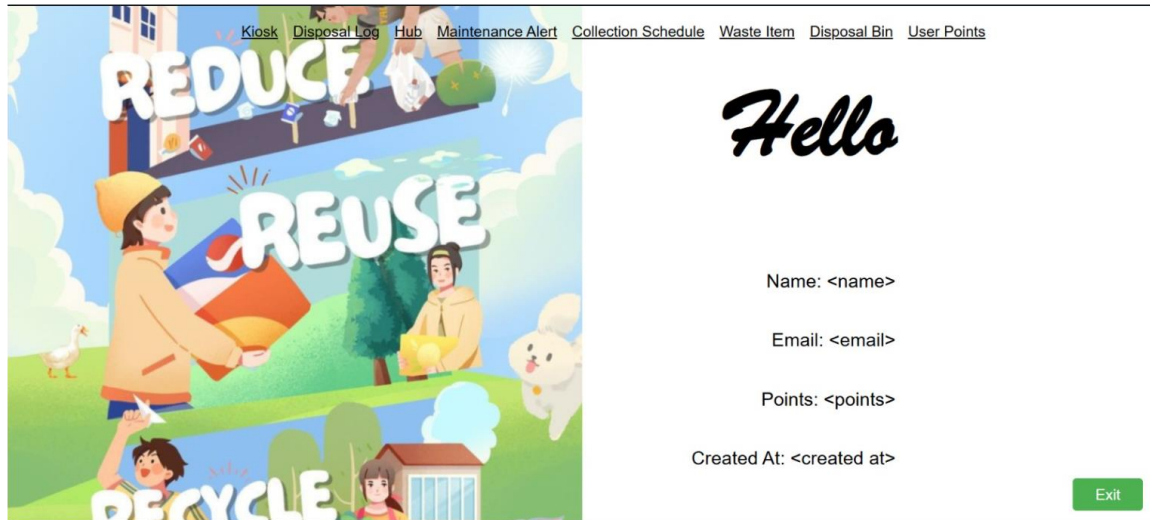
Kiosk Disposal Log Hub Maintenance Alert Collection Schedule Waste Item Disposal Bin User Points

REDUCE

REUSE

RECYCLE

Hello

Name: <name>

Email: <email>

Points: <points>

Created At: <created at>

Exit